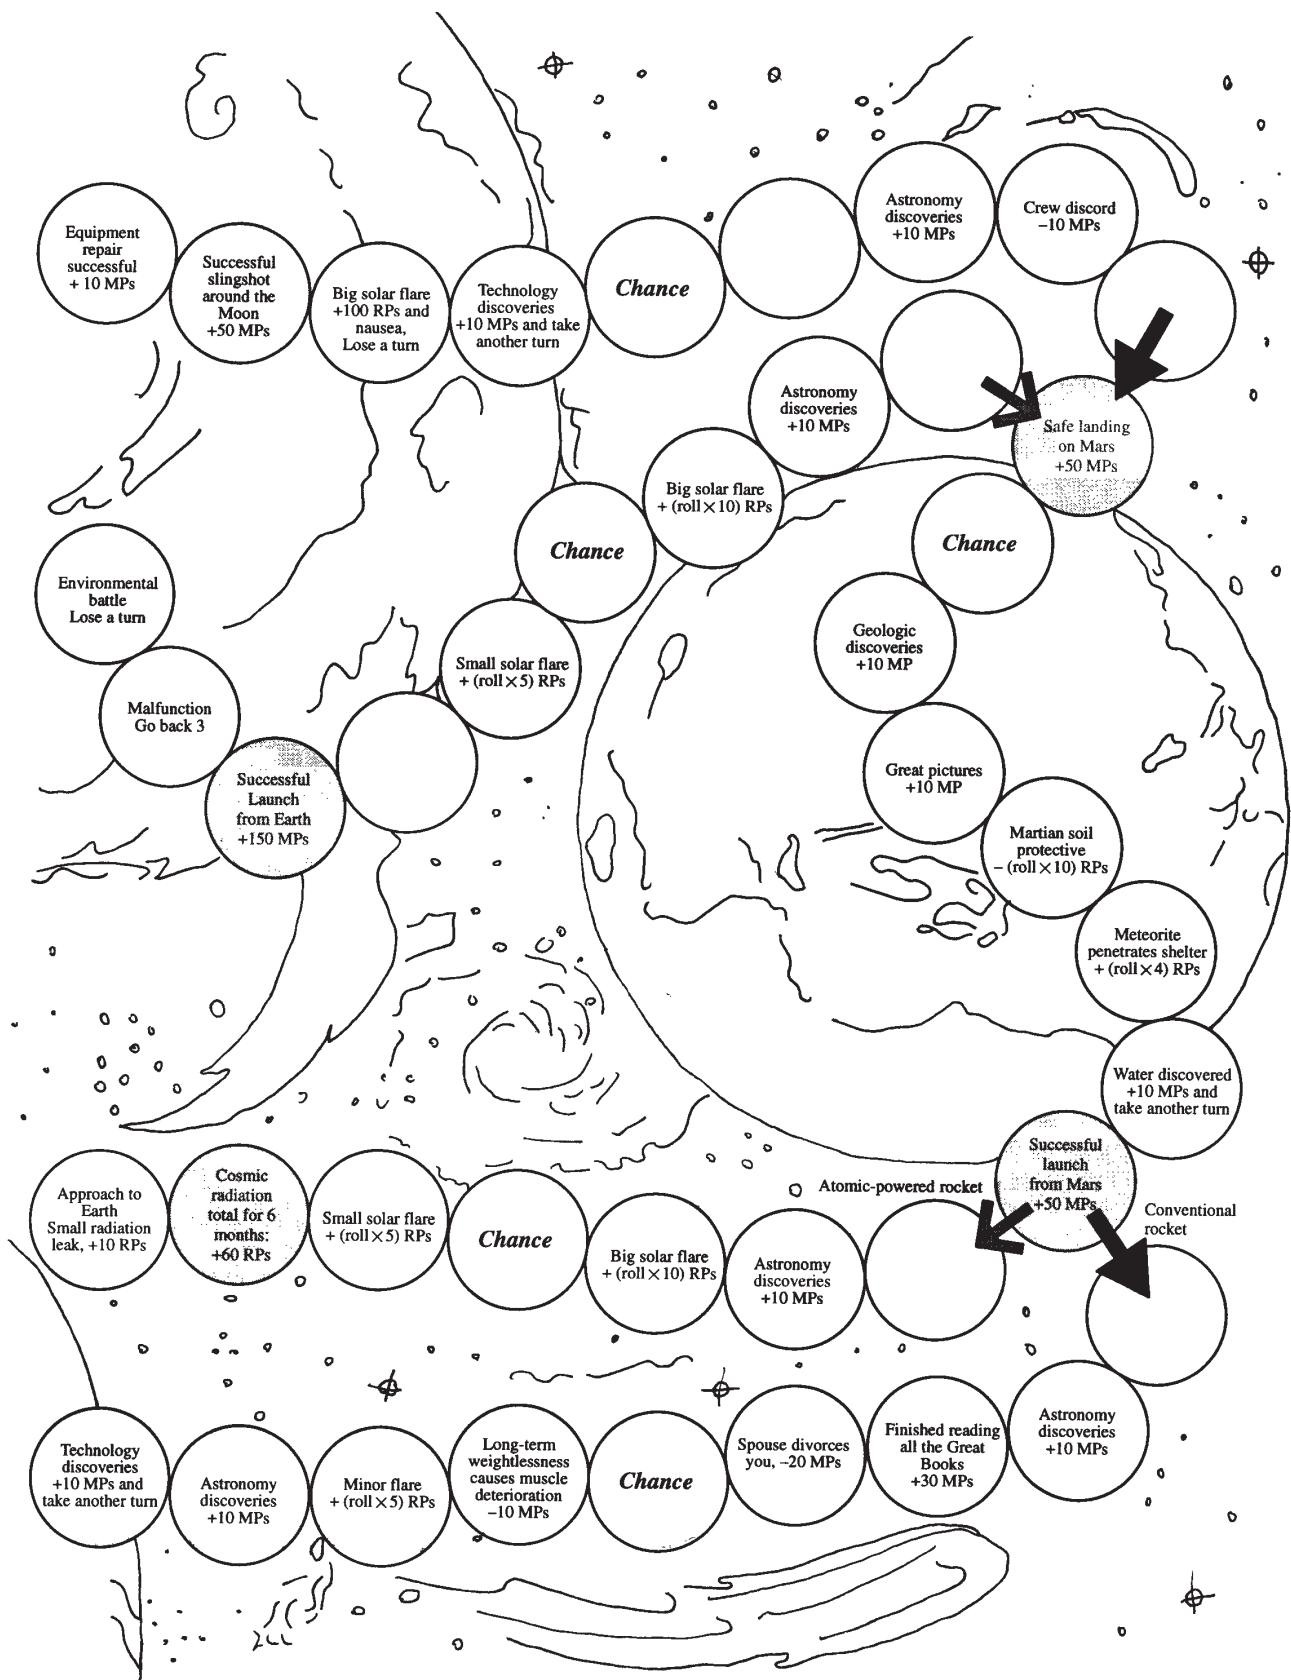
Equipment repair successful + 10 MPs

Successful slingshot around the Moon +50 MPs

Big solar flare +100 RPs and nausea, Lose a turn

Technology discoveries +10 MPs and take another turn

Chance

Astronomy discoveries +10 MPs

Crew discord –10 MPs

Astronomy discoveries +10 MPs

Safe landing on Mars +50 MPs

Big solar flare + (roll × 10) RPs

Chance

Chance

Environmental battle Lose a turn

Small solar flare + (roll × 5) RPs

Geologic discoveries +10 MP

Malfunction Go back 3

Successful Launch from Earth +150 MPs

Great pictures +10 MP

Martian soil protective – (roll × 10) RPs

Meteorite penetrates shelter + (roll × 4) RPs

Water discovered +10 MPs and take another turn

Successful launch from Mars +50 MPs

Atomic-powered rocket

Conventional rocket

Approach to Earth Small radiation leak, +10 RPs

Cosmic radiation total for 6 months: +60 RPs

Small solar flare + (roll × 5) RPs

Chance

Big solar flare + (roll × 10) RPs

Astronomy discoveries +10 MPs

Astronomy discoveries +10 MPs

Finished reading all the Great Books +30 MPs

Spouse divorces you, –20 MPs

Chance

Long-term weightlessness causes muscle deterioration –10 MPs

Minor flare + (roll × 5) RPs

Astronomy discoveries +10 MPs

Technology discoveries +10 MPs and take another turn